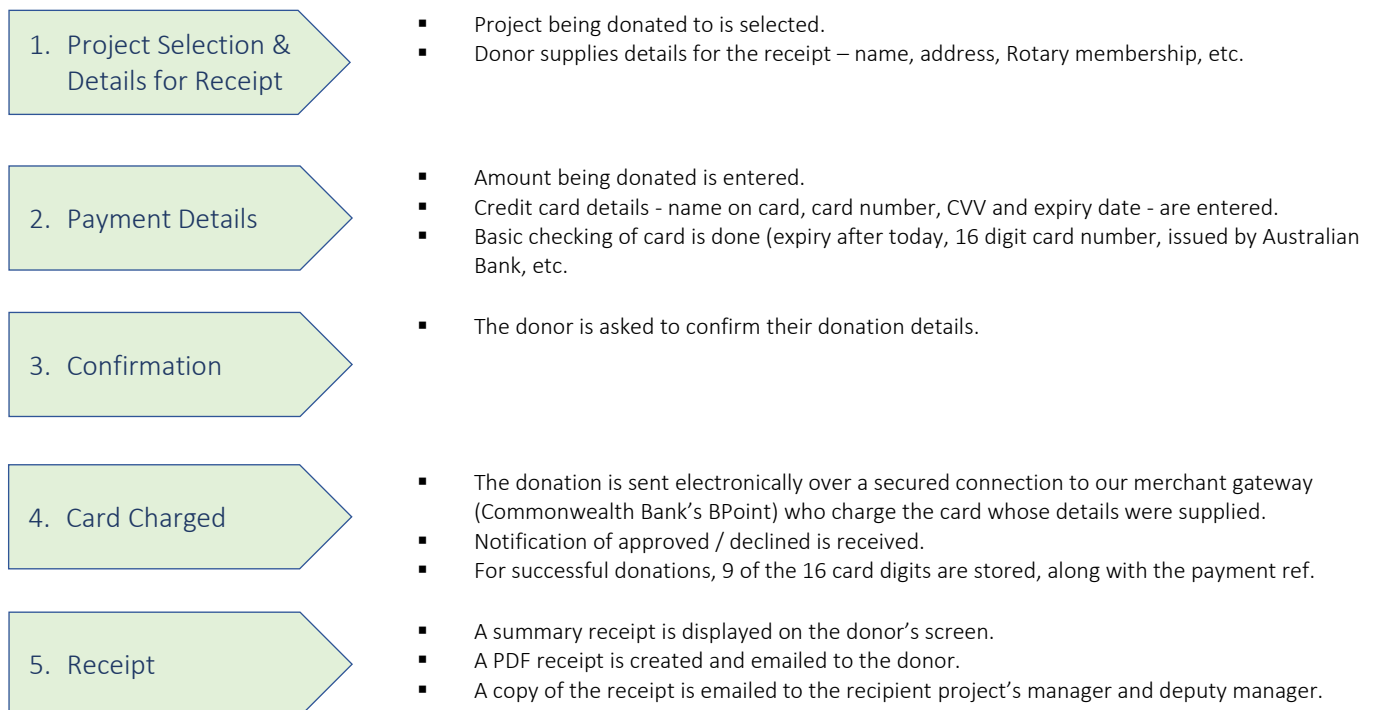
1. Project Selection & Details for Receipt

- Project being donated to is selected.
- Donor supplies details for the receipt – name, address, Rotary membership, etc.

2. Payment Details

- Amount being donated is entered.
- Credit card details - name on card, card number, CVV and expiry date - are entered.
- Basic checking of card is done (expiry after today, 16 digit card number, issued by Australian Bank, etc.

3. Confirmation

- The donor is asked to confirm their donation details.

4. Card Charged

- The donation is sent electronically over a secured connection to our merchant gateway (Commonwealth Bank's BPoint) who charge the card whose details were supplied.
- Notification of approved / declined is received.
- For successful donations, 9 of the 16 card digits are stored, along with the payment ref.

5. Receipt

- A summary receipt is displayed on the donor's screen.
- A PDF receipt is created and emailed to the donor.
- A copy of the receipt is emailed to the recipient project's manager and deputy manager.